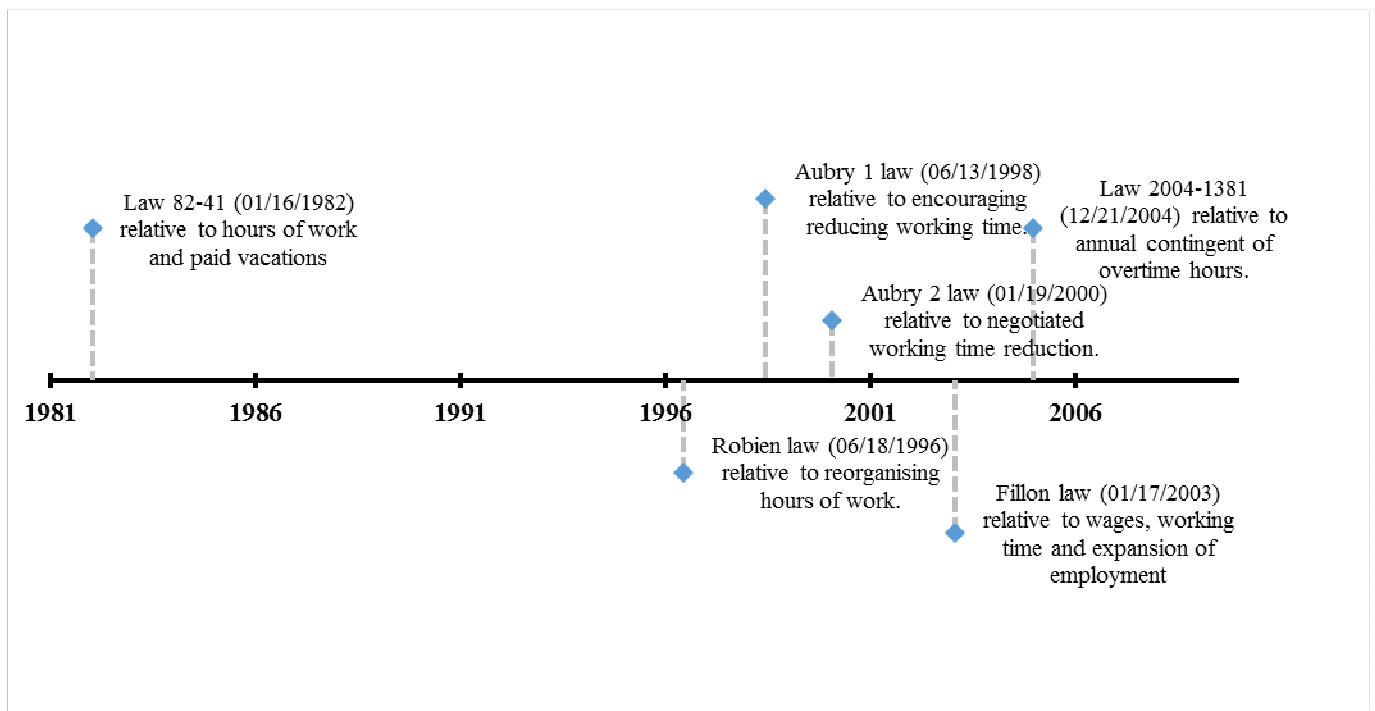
Law 82-41 (01/16/1982) relative to hours of work and paid vacations

Aubry 1 law (06/13/1998) relative to encouraging reducing working time.

Law 2004-1381 (12/21/2004) relative to annual contingent of overtime hours.

Aubry 2 law (01/19/2000) relative to negotiated working time reduction.

1981
1986
1991
1996
2001
2006

Robien law (06/18/1996) relative to reorganising hours of work.

Fillon law (01/17/2003) relative to wages, working time and expansion of employment